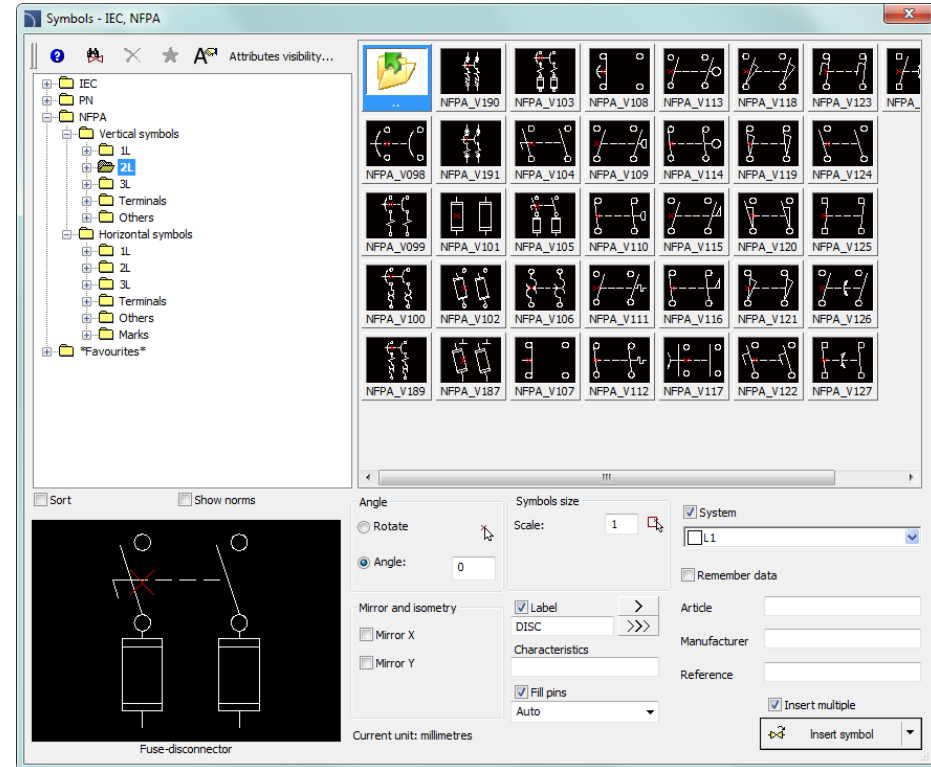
Symbols - IEC, NFPA

Attributes visibility...

IEC
PN
NFPA
Vertical symbols
1L
2L
3L
Terminals
Others
Horizontal symbols
1L
2L
3L
Terminals
Others
Marks
*Favourites*

..
NFPA_V190
NFPA_V103
NFPA_V108
NFPA_V113
NFPA_V118
NFPA_V123
NFPA_
NFPA_V098
NFPA_V191
NFPA_V104
NFPA_V109
NFPA_V114
NFPA_V119
NFPA_V124
NFPA_V099
NFPA_V101
NFPA_V105
NFPA_V110
NFPA_V115
NFPA_V120
NFPA_V125
NFPA_V100
NFPA_V102
NFPA_V106
NFPA_V111
NFPA_V116
NFPA_V121
NFPA_V126
NFPA_V189
NFPA_V187
NFPA_V107
NFPA_V112
NFPA_V117
NFPA_V122
NFPA_V127

Sort
Show norms

Fuse-disconnector

Angle
Rotate
Angle: 0

Symbols size
Scale: 1

Mirror and isometry
Mirror X
Mirror Y

Label
DISC
Characteristics
Fill pins
Auto

Current unit: millimetres

System
L1
Remember data
Article
Manufacturer
Reference
Insert multiple
Insert symbol